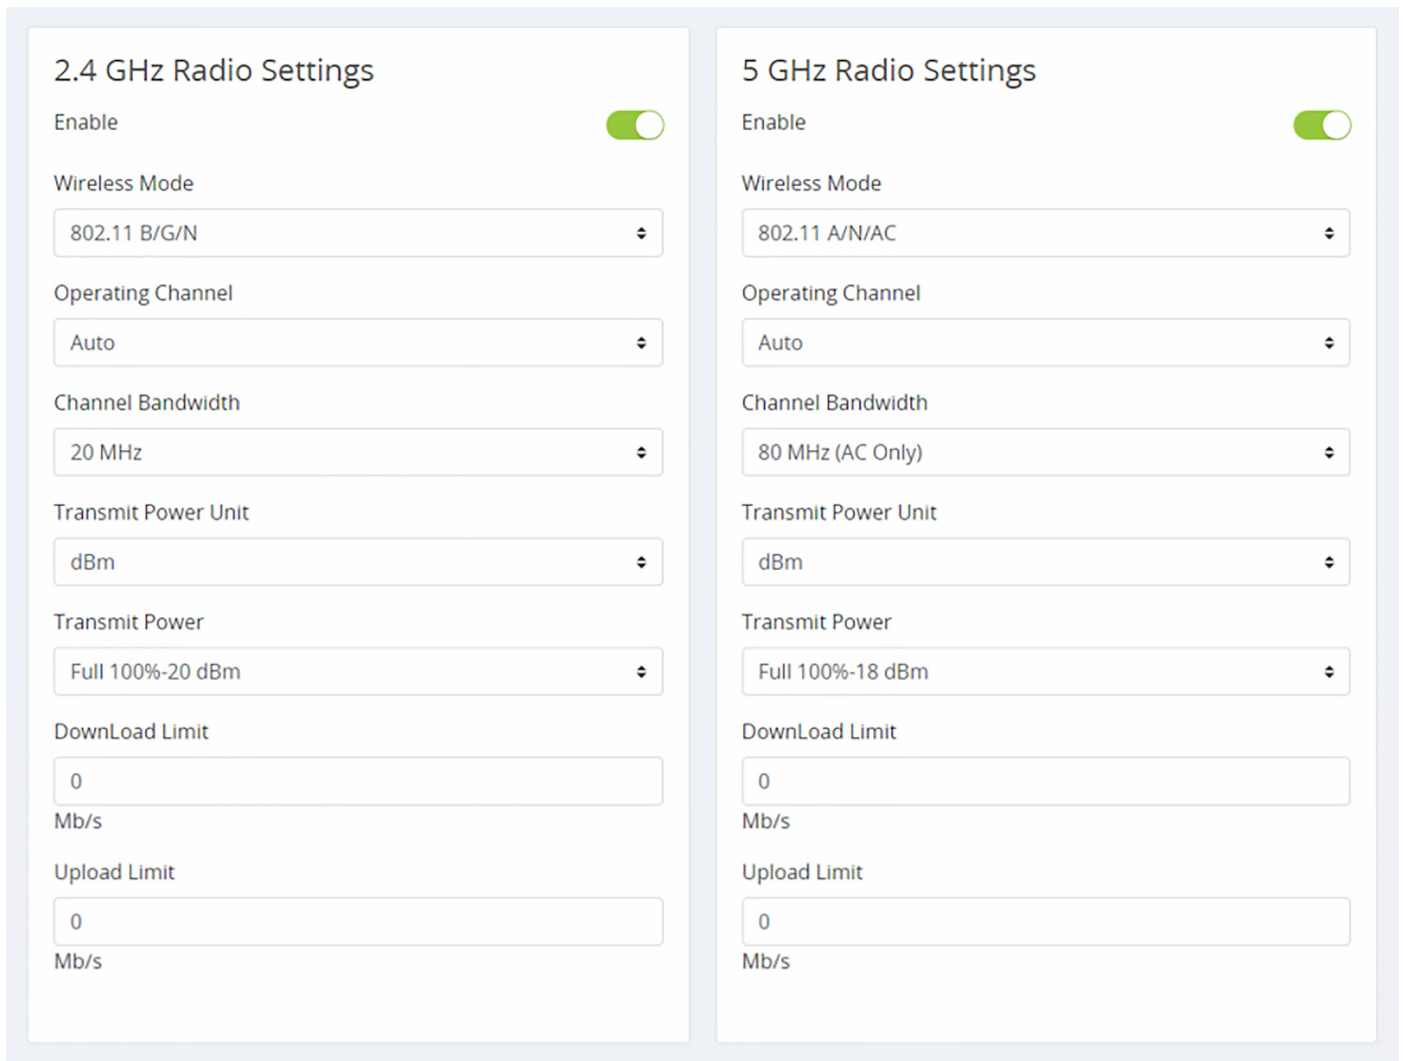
2.4 GHz Radio Settings

Enable

Wireless Mode

802.11 B/G/N

Operating Channel

Auto

Channel Bandwidth

20 MHz

Transmit Power Unit

dBm

Transmit Power

Full 100%-20 dBm

DownLoad Limit

0

Mb/s

Upload Limit

0

Mb/s

5 GHz Radio Settings

Enable

Wireless Mode

802.11 A/N/AC

Operating Channel

Auto

Channel Bandwidth

80 MHz (AC Only)

Transmit Power Unit

dBm

Transmit Power

Full 100%-18 dBm

DownLoad Limit

0

Mb/s

Upload Limit

0

Mb/s